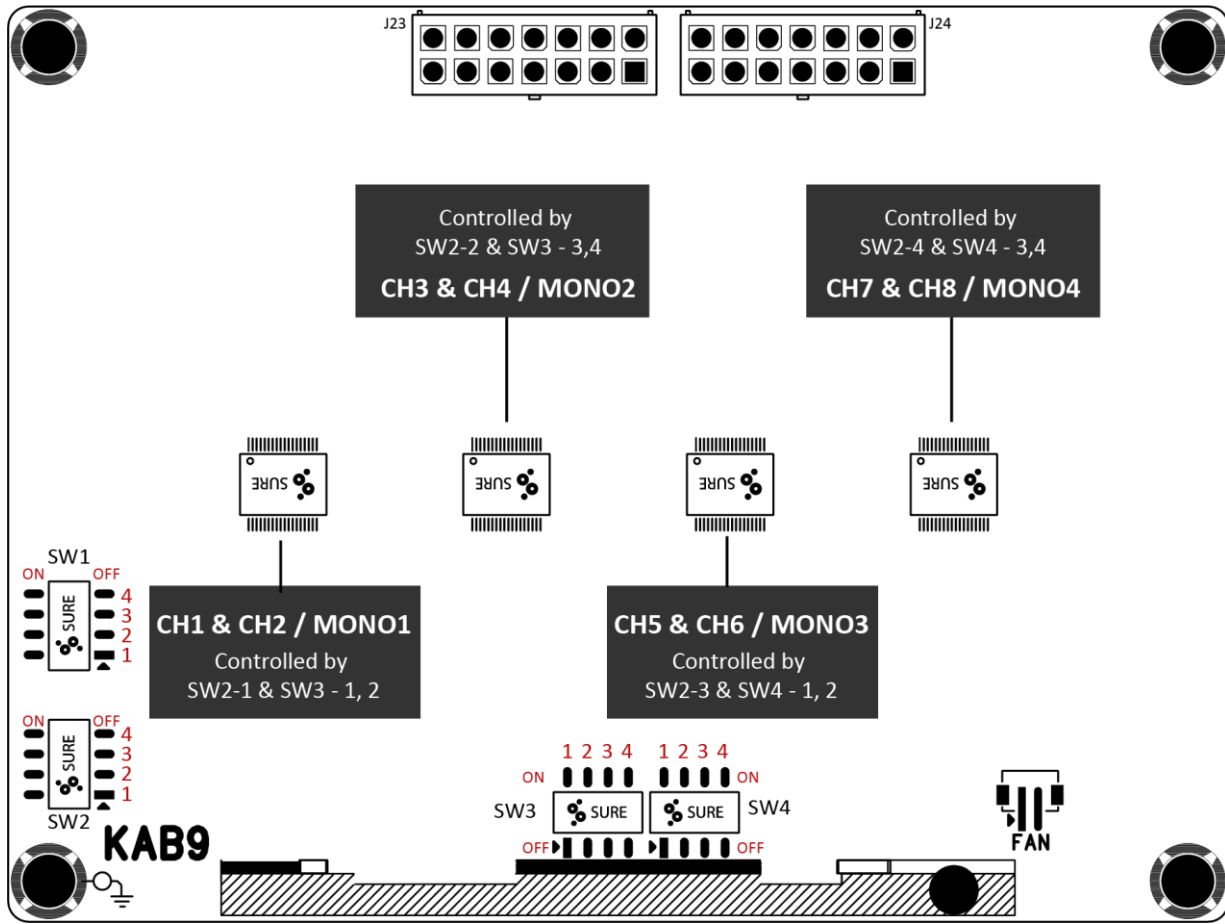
J23

J24

Controlled by
SW2-2 & SW3 - 3,4
CH3 & CH4 / MONO2

Controlled by
SW2-4 & SW4 - 3,4
CH7 & CH8 / MONO4

SURE

SURE

SURE

SURE

SW1
ON OFF
SURE
4
3
2
1

CH1 & CH2 / MONO1
Controlled by
SW2-1 & SW3 - 1, 2

CH5 & CH6 / MONO3
Controlled by
SW2-3 & SW4 - 1, 2

ON OFF
SURE
4
3
2
1
SW2

KAB9

1 2 3 4
ON
SW3
SURE
OFF

1 2 3 4
ON
SURE
SW4
OFF

FAN